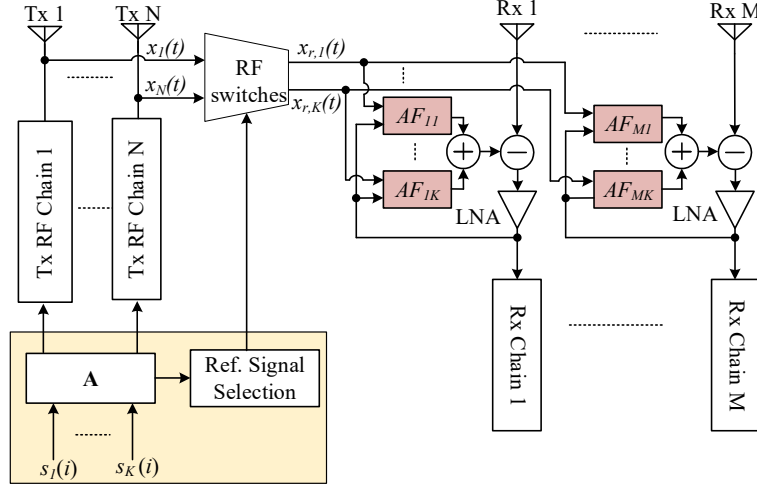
Tx 1
Tx N
$x_1(t)$
$x_N(t)$
RF switches
$x_{r,1}(t)$
$x_{r,K}(t)$
Rx 1
Rx M
$AF_{11}$
$AF_{1K}$
$AF_{M1}$
$AF_{MK}$
LNA
LNA
Tx RF Chain 1
Tx RF Chain N
Rx Chain 1
Rx Chain M
A
Ref. Signal Selection
$s_1(i)$
$s_K(i)$